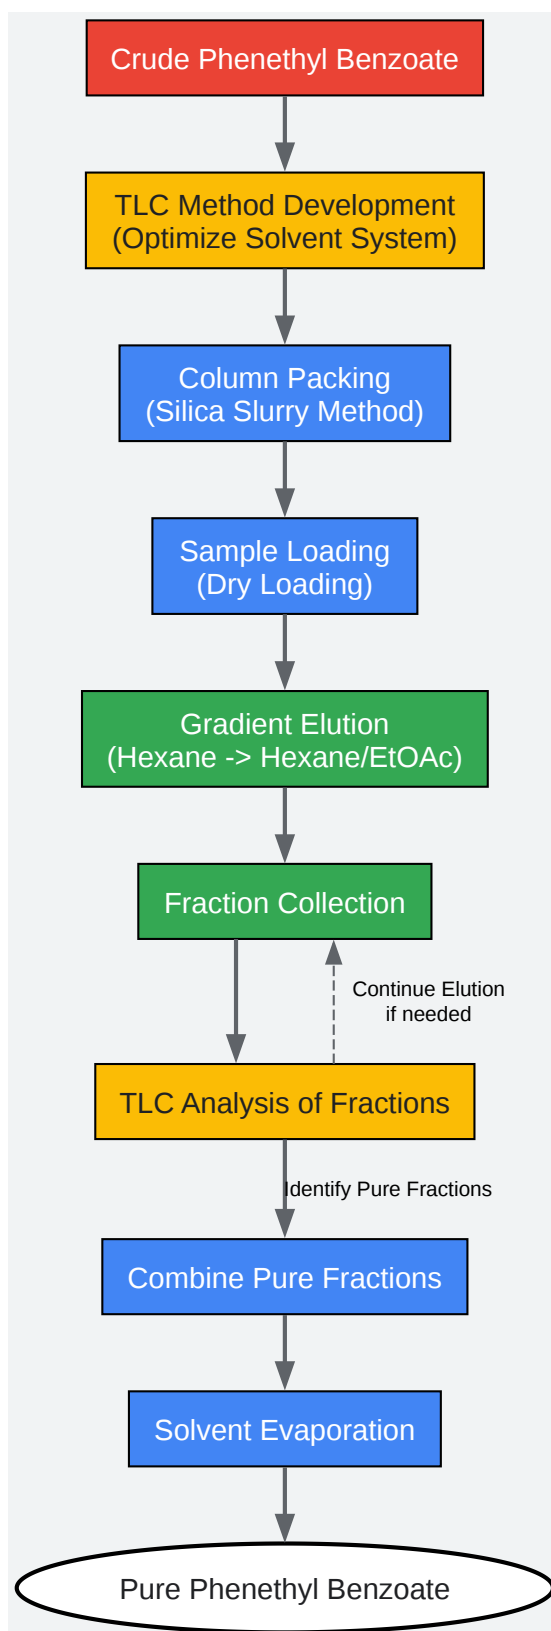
Crude Phenethyl Benzoate

TLC Method Development
(Optimize Solvent System)

Column Packing
(Silica Slurry Method)

Sample Loading
(Dry Loading)

Gradient Elution
(Hexane -> Hexane/EtOAc)

Fraction Collection

Continue Elution
if needed

TLC Analysis of Fractions

Identify Pure Fractions

Combine Pure Fractions

Solvent Evaporation

Pure Phenethyl Benzoate